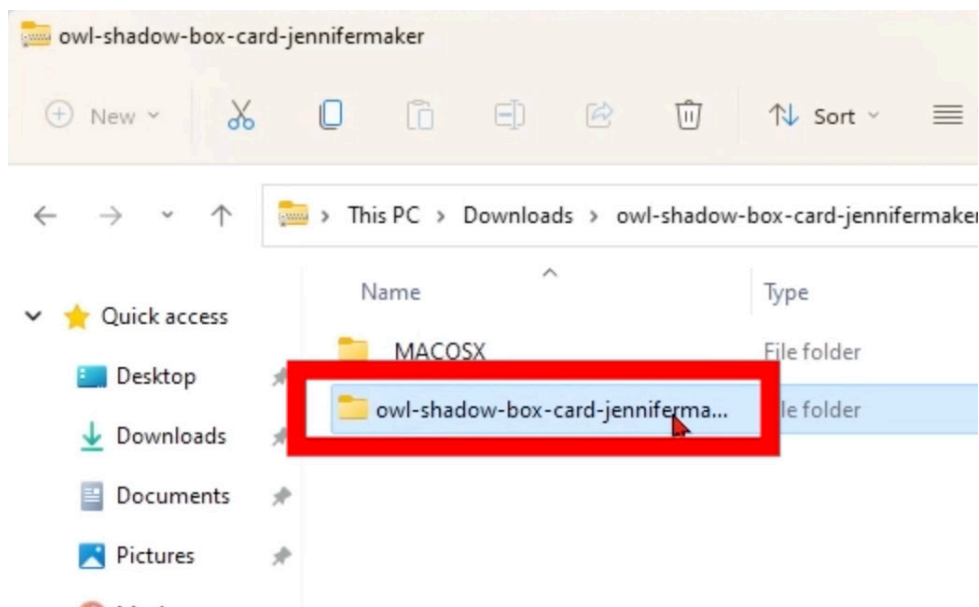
owl-shadow-box-card-jennifermaker

New Sort

This PC > Downloads > owl-shadow-box-card-jennifermaker

Name

Type

Quick access

Desktop

Downloads

Documents

Pictures

MACOSX

File folder

owl-shadow-box-card-jennifermaker...

le folder